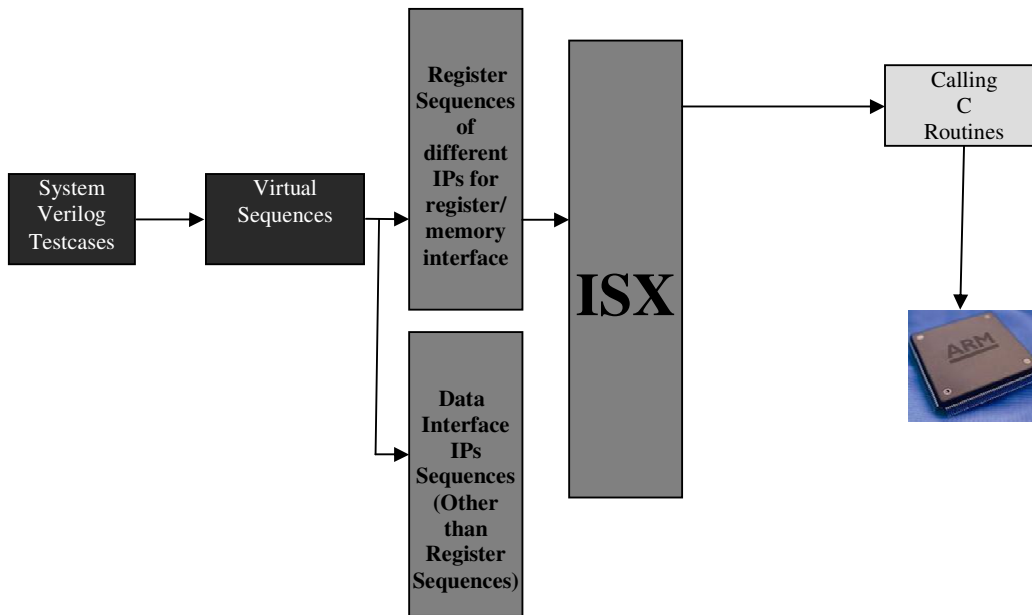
System Verilog Testcases

Virtual Sequences

Register Sequences of different IPs for register/ memory interface

Data Interface IPs Sequences (Other than Register Sequences)

ISX

Calling C Routines

ARM